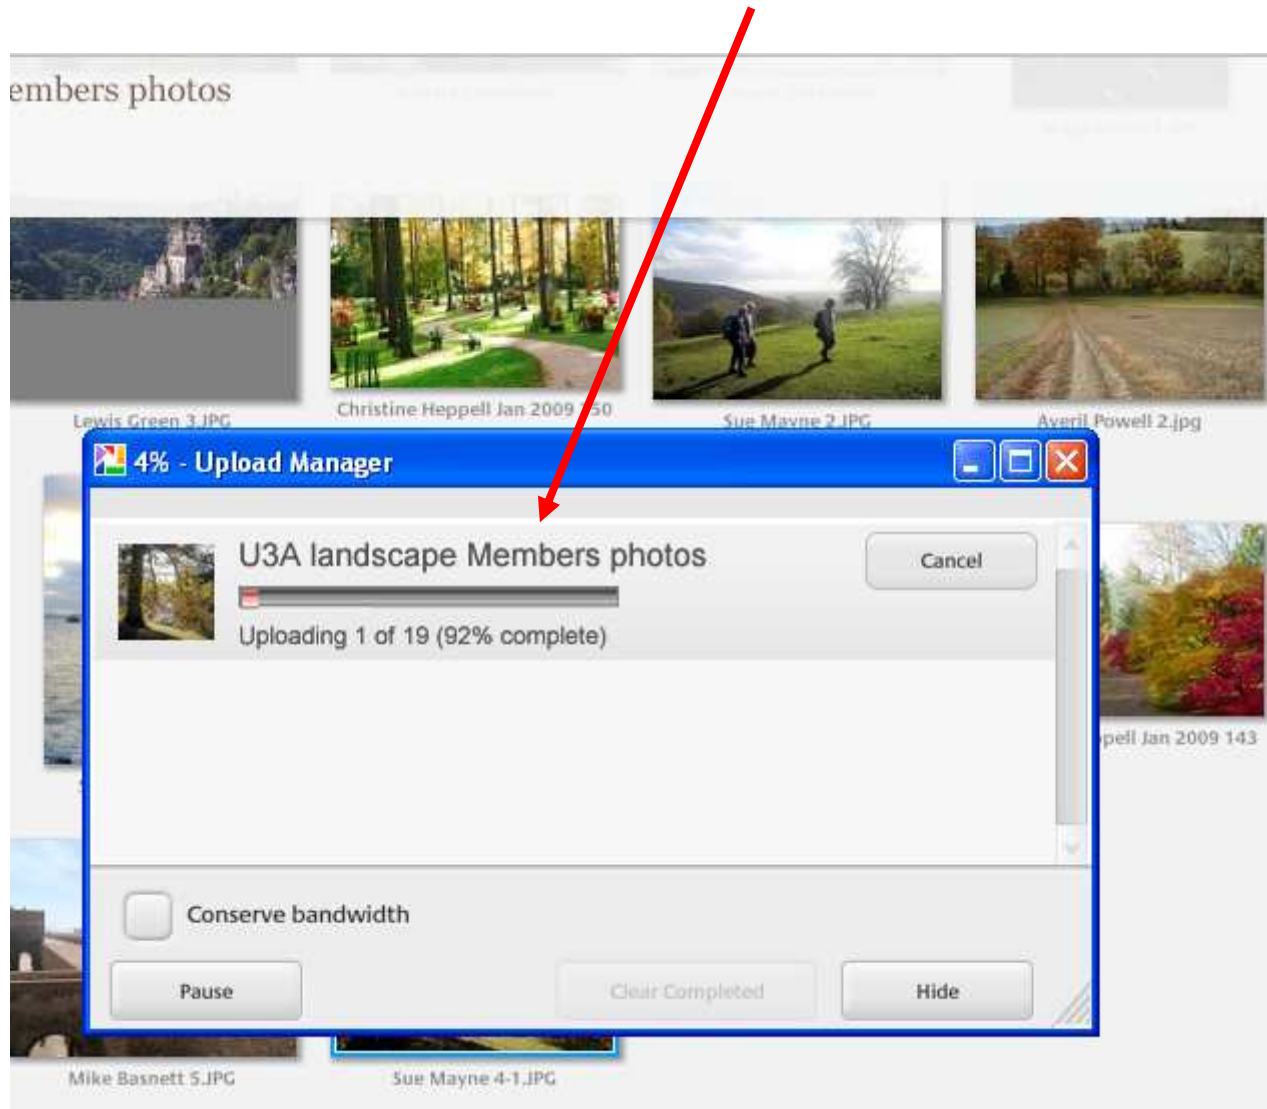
embers photos

Lewis Green 3.JPG

Christine Heppell Jan 2009 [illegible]50

Sue Mayne 2.JPG

Averil Powell 2.jpg

4% - Upload Manager

U3A landscape Members photos

Cancel

Uploading 1 of 19 (92% complete)

pell Jan 2009 143

Conserve bandwidth

Pause

Clear Completed

Hide

Mike Basnett 5.JPG

Sue Mayne 4-1.JPG